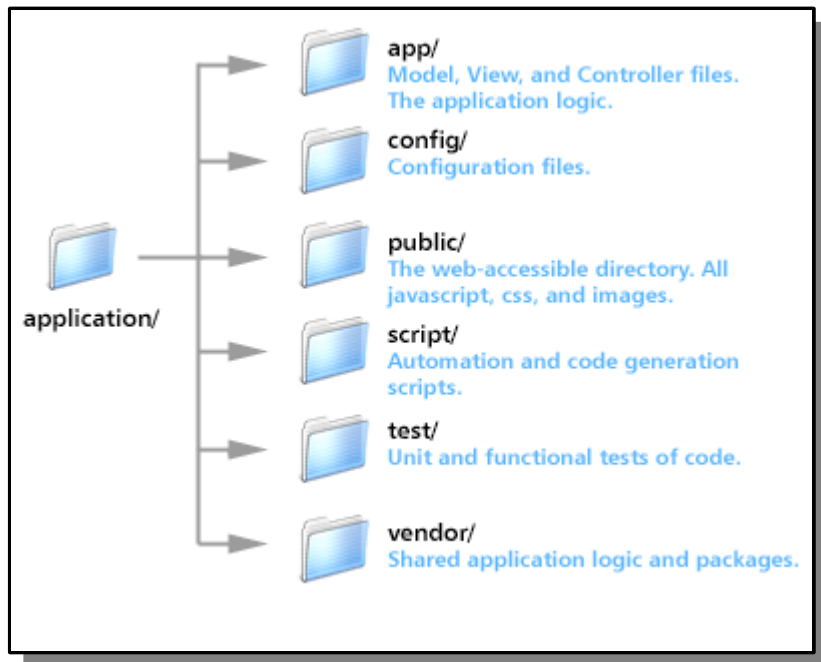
application/

app/
Model, View, and Controller files. The application logic.

config/
Configuration files.

public/
The web-accessible directory. All javascript, css, and images.

script/
Automation and code generation scripts.

test/
Unit and functional tests of code.

vendor/
Shared application logic and packages.